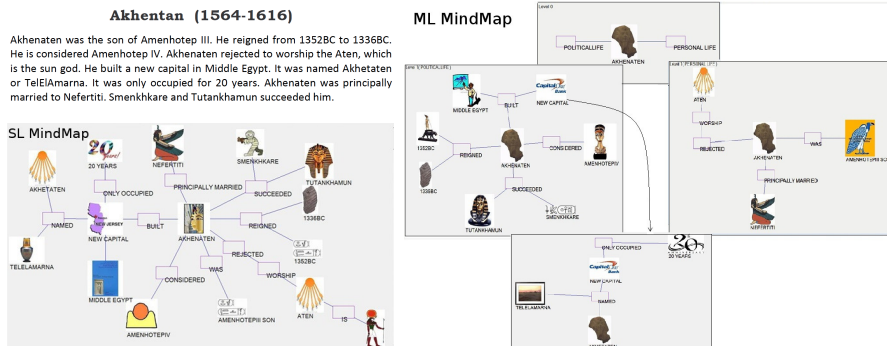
Akhentan (1564-1616)

Akhenaten was the son of Amenhotep III. He reigned from 1352BC to 1336BC. He is considered Amenhotep IV. Akhenaten rejected to worship the Aten, which is the sun god. He built a new capital in Middle Egypt. It was named Akhetaten or TelElAmarna. It was only occupied for 20 years. Akhenaten was principally married to Nefertiti. Smenkhkare and Tutankhamun succeeded him.

SL MindMap

AKHETATEN
20 YEARS
ONLY OCCUPIED
NEFERTITI
PRINCIPALLY MARRIED
SMENKHKARE
SUCCEEDED
TUTANKHAMUN
1336BC
NAMED
NEW JERSEY
NEW CAPITAL
BUILT
AKHENATEN
REIGNED
1352BC
TELELAMARNA
REJECTED
WAS
WORSHIP
MIDDLE EGYPT
CONSIDERED
AMENHOTEPIII SON
ATEN
IS
AMENHOTEPIV

ML MindMap

Level 0
POLITICALLIFE
PERSONAL LIFE
AKHENATEN

Level 1 (POLITICAL LIFE)
MIDDLE EGYPT
BUILT
NEW CAPITAL
1352BC
REIGNED
AKHENATEN
CONSIDERED
AMENHOTEPIV
1336BC
SUCCEEDED
TUTANKHAMUN
SMENKHKARE

Level 1 (PERSONAL LIFE)
ATEN
WORSHIP
REJECTED
AKHENATEN
WAS
AMENHOTEPIII SO
PRINCIPALLY MARRIED
NEFERTITI

ONLY OCCUPIED
20 YEARS
NEW CAPITAL
NAMED
TELELAMARNA